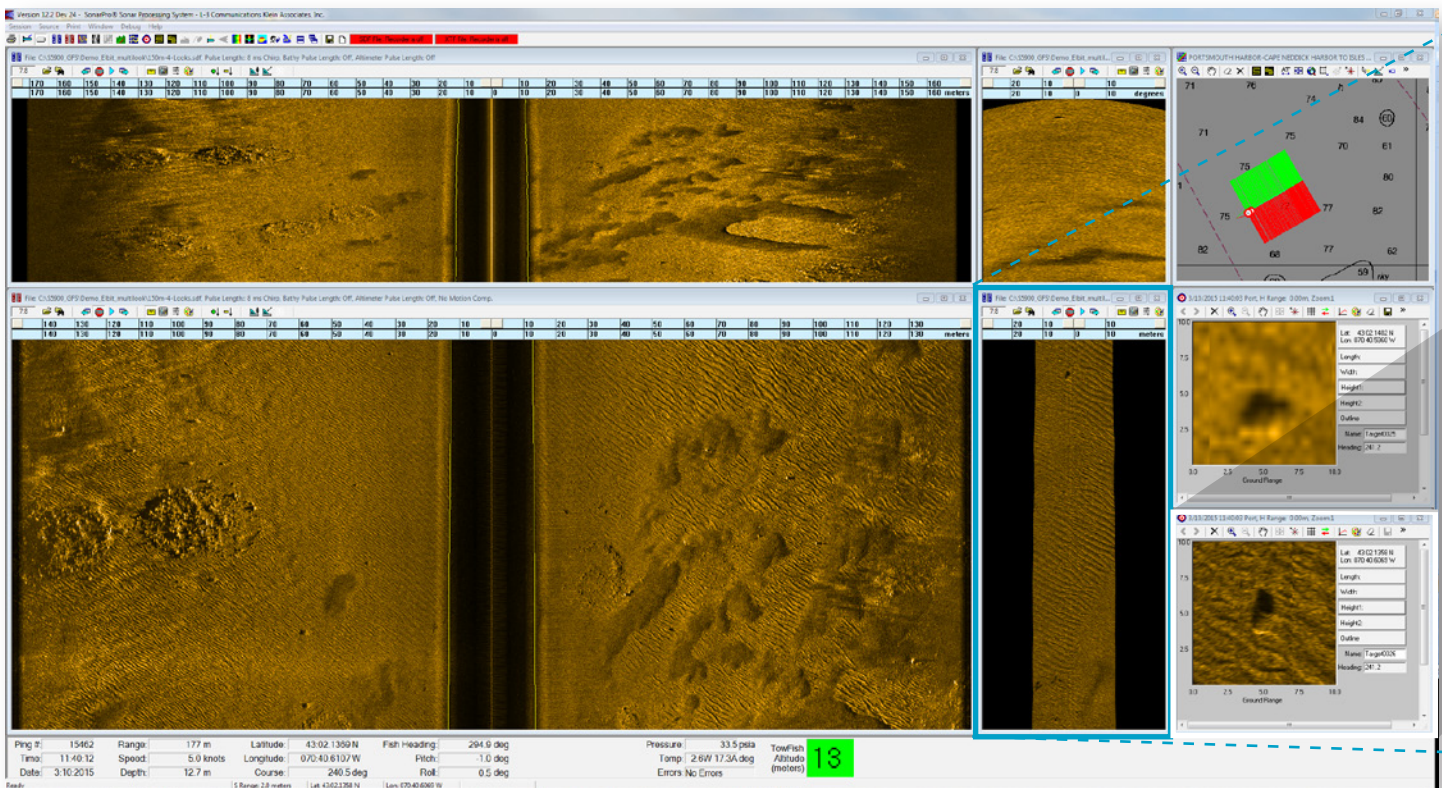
Version 12.2 Dec 24 - SonarPro® Sonar Processing System - L-3 Communications Klein Associates, Inc.

Session Source Print Window Debug Help

SDF File: Recorder off   XTF File: Recorder off

File: C:\15900_GFS\Demo_Elbit_multilook\L50m-4-Looks.sdf, Pulse Length: 8 ms Chirp, Bathy Pulse Length: Off, Altimeter Pulse Length: Off

170 160 150 140 130 120 110 100 90 80 70 60 50 40 30 20 10 0 10 20 30 40 50 60 70 80 90 100 110 120 130 140 150 160 meters

File: C:\15900_GFS\Demo_Elbit_multil...

20 10 0 10 degrees

PORTSMOUTH HARBOR-CAPE NEDDICK HARBOR TO ISLES

71 76 74 71 75 84 70 61 75 80 75 77 82 82 68 77 62 59

File: C:\15900_GFS\Demo_Elbit_multilook\L50m-4-Looks.sdf, Pulse Length: 8 ms Chirp, Bathy Pulse Length: Off, Altimeter Pulse Length: Off, No Motion Comp.

140 130 120 110 100 90 80 70 60 50 40 30 20 10 0 10 20 30 40 50 60 70 80 90 100 110 120 130 meters

File: C:\15900_GFS\Demo_Elbit_multil...

20 10 0 10 meters

3/10/2015 13:40:03 Port, H Range: 0.00m, Zoom:1

10.0 7.5 5.0 2.5 0.0 2.5 5.0 7.5 10.0 Ground Range

Lat: 43 02.1402 N Lon: 070 40.5066 W
Length:
Width:
Height1:
Height2:
Outline
Name: Target0325
Heading: 241.2

3/10/2015 13:40:03 Port, H Range: 0.00m, Zoom:1

10.0 7.5 5.0 2.5 0.0 2.5 5.0 7.5 10.0 Ground Range

Lat: 43 02.1356 N Lon: 070 40.6063 W
Length:
Width:
Height1:
Height2:
Outline
Name: Target0326
Heading: 241.2

Ping #: 15462 Range: 177 m Latitude: 43:02.1369 N Fish Heading: 294.9 deg Pressure: 33.5 psia
Time: 11:40:12 Speed: 5.0 knots Longitude: 070:40.6107 W Pitch: -1.0 deg Temp: 2.6W 17.3A deg
Date: 3:10:2015 Depth: 12.7 m Course: 240.5 deg Roll: 0.5 deg Errors: No Errors

TowFish Altitude (meters) 13

Ready S Range: 2.8 meters Lat: 43:02.1358 N Lon: 070:40.6060 W